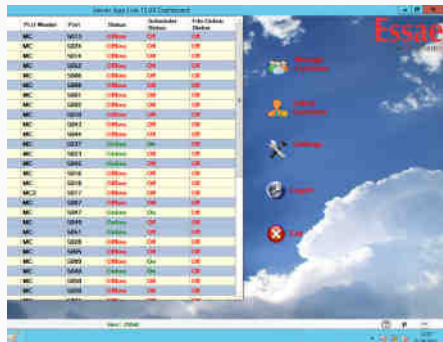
Server App Link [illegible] Dashboard

| PLU Model | Port | Status | Scheduler Status | File Delete Status |
|---|---|---|---|---|
| MC | 5013 | Offline | Off | Off |
| MC | 5024 | Offline | Off | Off |
| MC | 5014 | Offline | Off | Off |
| MC | 5052 | Offline | Off | Off |
| MC | 5066 | Offline | Off | Off |
| MC | 5068 | Offline | Off | Off |
| MC | 5061 | Offline | Off | Off |
| MC | 5065 | Offline | Off | Off |
| MC | 5010 | Offline | Off | Off |
| MC | 5043 | Offline | Off | Off |
| MC | 5044 | Offline | Off | Off |
| MC | 5037 | Online | On | Off |
| MC | 5021 | Offline | Off | Off |
| MC | 5065 | Online | Off | Off |
| MC | 5016 | Offline | Off | Off |
| MC | 5018 | Offline | Off | Off |
| MC3 | 5017 | Offline | Off | Off |
| MC | 5067 | Offline | Off | Off |
| MC | 5047 | Online | On | Off |
| MC | 5049 | Online | Off | Off |
| MC | 5061 | Online | Off | Off |
| MC | 5028 | Offline | Off | Off |
| MC | 5065 | Online | Off | Off |
| MC | 5069 | Online | On | Off |
| MC | 5063 | Online | Off | Off |
| MC | 5058 | Offline | Off | Off |
| MC | 5059 | Online | On | Off |

Essae

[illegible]

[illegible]

Settings

Logout

Exit

User: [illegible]